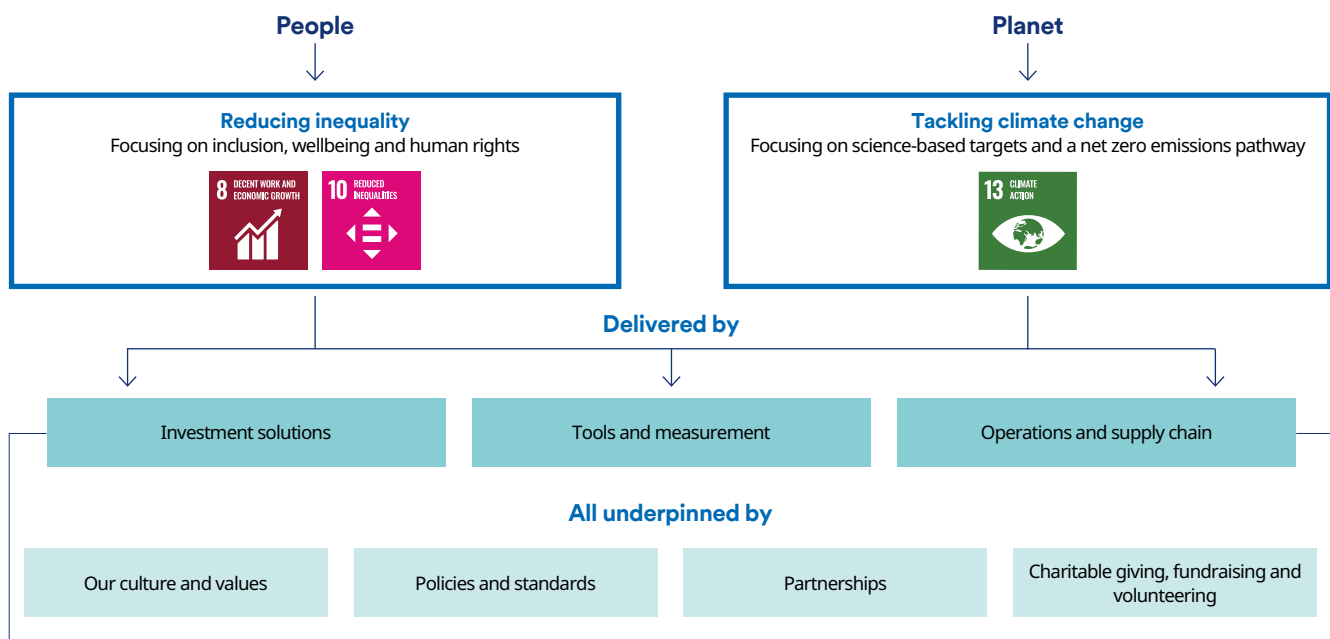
People

Planet

Reducing inequality
Focusing on inclusion, wellbeing and human rights

8 DECENT WORK AND ECONOMIC GROWTH

10 REDUCED INEQUALITIES

Tackling climate change
Focusing on science-based targets and a net zero emissions pathway

13 CLIMATE ACTION

Delivered by

Investment solutions

Tools and measurement

Operations and supply chain

All underpinned by

Our culture and values

Policies and standards

Partnerships

Charitable giving, fundraising and volunteering